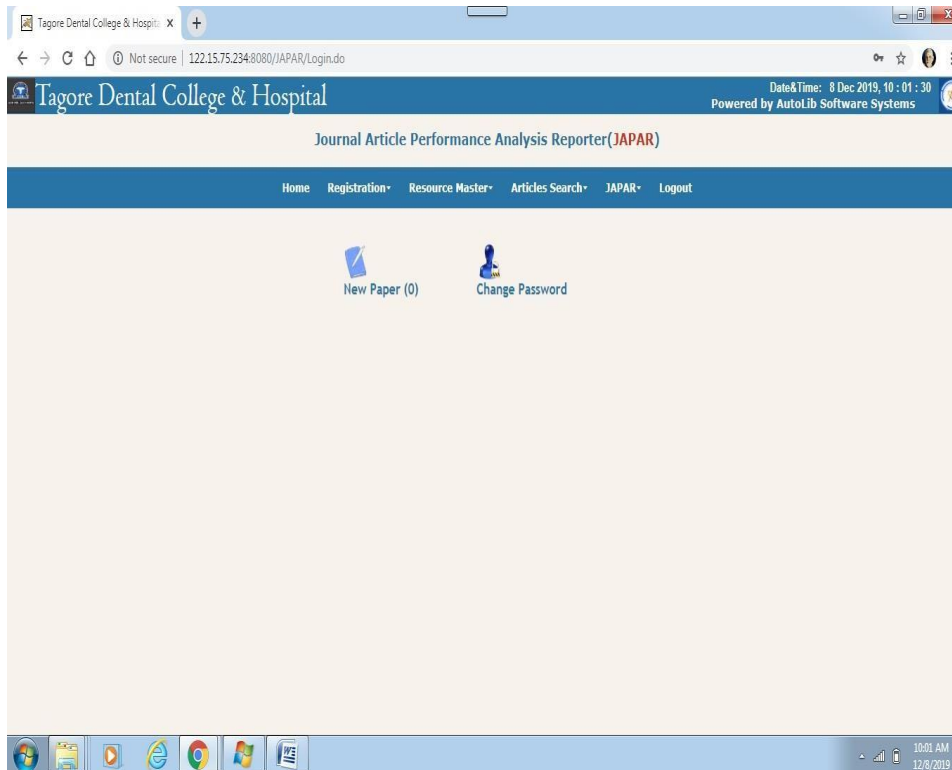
Tagore Dental College & Hospita X

Not secure | 122.15.75.234:8080/JAPAR/Login.do

Tagore Dental College & Hospital

Date&Time: 8 Dec 2019, 10 : 01 : 30
Powered by AutoLib Software Systems

Journal Article Performance Analysis Reporter(JAPAR)

Home Registration Resource Master Articles Search JAPAR Logout

New Paper (0)

Change Password

10:01 AM
12/8/2019